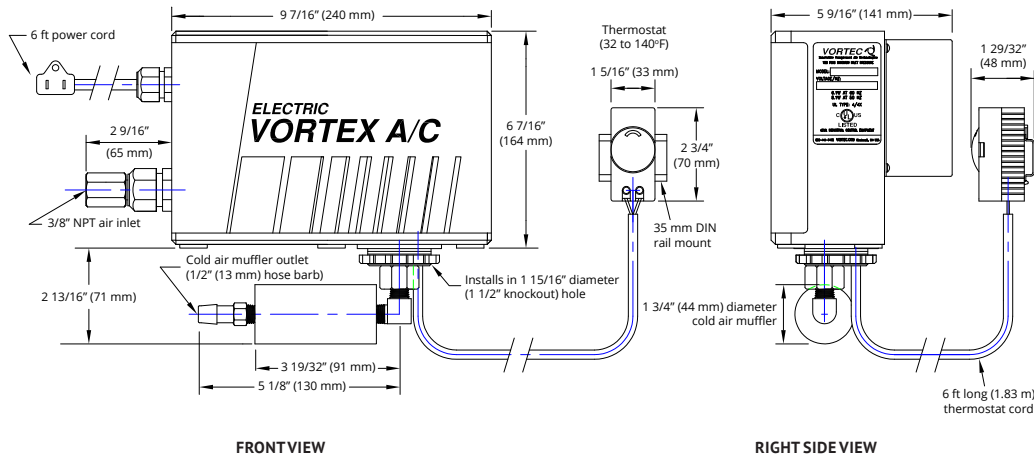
9 7/16" (240 mm)

6 ft power cord

ELECTRIC VORTEX A/C

2 9/16" (65 mm)

3/8" NPT air inlet

6 7/16" (164 mm)

Thermostat (32 to 140°F)

1 5/16" (33 mm)

2 3/4" (70 mm)

35 mm DIN rail mount

Cold air muffler outlet (1/2" (13 mm) hose barb)

2 13/16" (71 mm)

Installs in 1 15/16" diameter (1 1/2" knockout) hole

1 3/4" (44 mm) diameter cold air muffler

3 19/32" (91 mm)

5 1/8" (130 mm)

5 9/16" (141 mm)

VORTEC

1 29/32" (48 mm)

LISTED

6 ft long (1.83 m) thermostat cord

FRONT VIEW

RIGHT SIDE VIEW